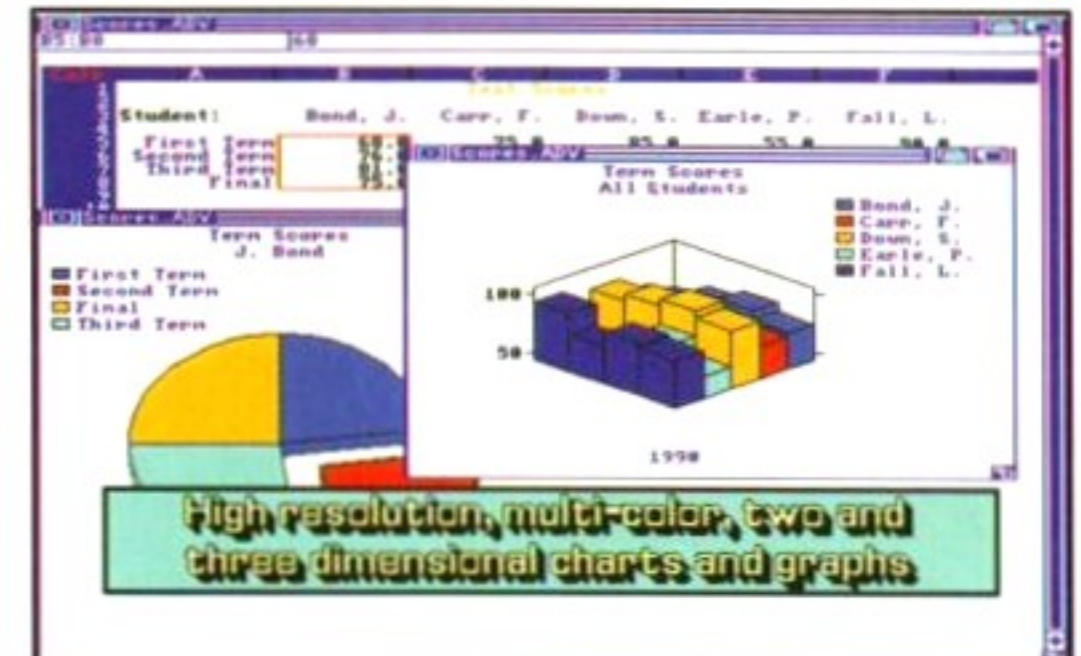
Scores.ADV

B5: 88

Cells A B C D E F

Test Scores

Student: Bond, J. Carr, F. Down, S. Earle, P. Fall, L.

| | | | | | |
|---|---|---|---|---|---|
| First Term | 88.0 | 75.0 | 85.0 | 55.0 | 90.0 |
| Second Term | 76.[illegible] | | | | |
| Third Term | 81.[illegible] | | | | |
| Final | 75.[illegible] | | | | |

Scores.ADV

Term Scores
J. Bond

First Term
Second Term
Final
Third Term

Scores.ADV

Term Scores
All Students

Bond, J.
Carr, F.
Down, S.
Earle, P.
Fall, L.

100
50

1990

High resolution, multi-color, two and three dimensional charts and graphs